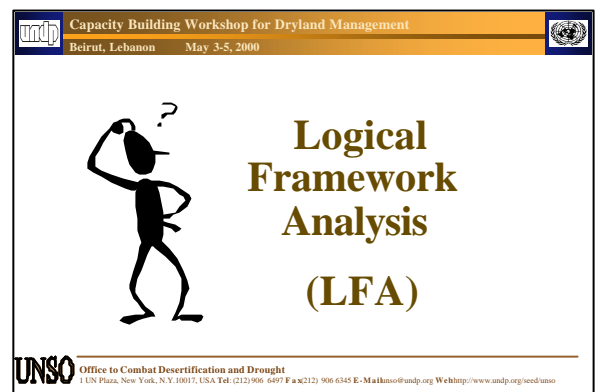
undp

Capacity Building Workshop for Dryland Management

Beirut, Lebanon May 3-5, 2000

?

Logical Framework Analysis

(LFA)

UNSO

Office to Combat Desertification and Drought

1 UN Plaza, New York, N.Y.10017, USA Tel: (212) 906 6497 Fax(212) 906 6345 E-Mail:unso@undp.org Web:http://www.undp.org/seed/unso